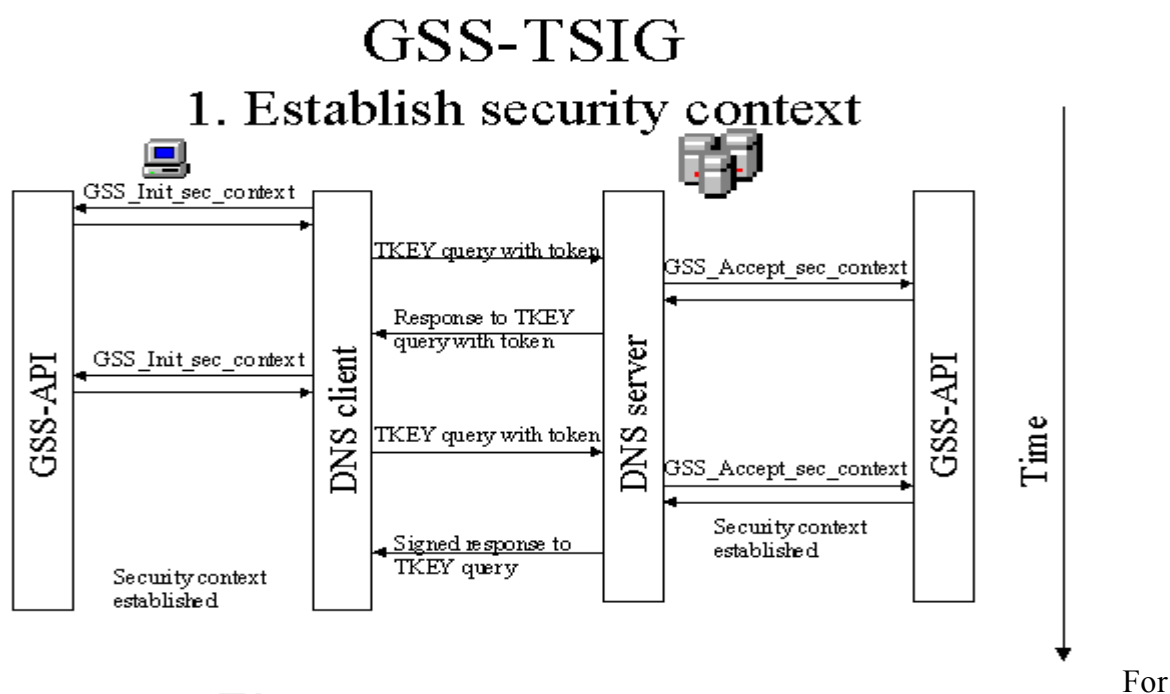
GSS-TSIG

1. Establish security context

GSS-API

GSS_Init_sec_context

DNS client

TKEY query with token

DNS server

GSS_Accept_sec_context

GSS-API

Response to TKEY query with token

GSS_Init_sec_context

TKEY query with token

GSS_Accept_sec_context

Security context established

Signed response to TKEY query

Security context established

Time

For